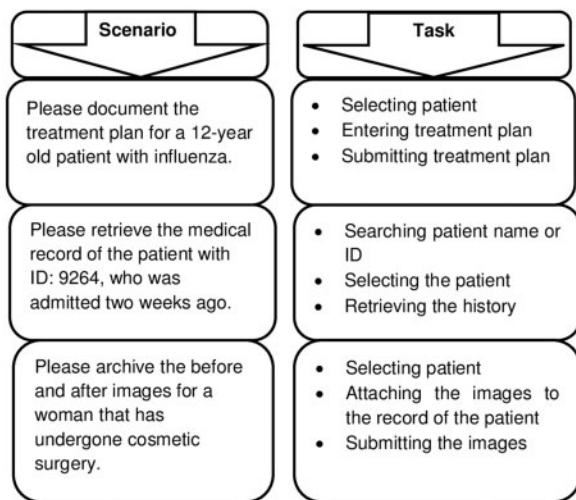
Scenario

Task

Please document the treatment plan for a 12-year old patient with influenza.

- Selecting patient
- Entering treatment plan
- Submitting treatment plan

Please retrieve the medical record of the patient with ID: 9264, who was admitted two weeks ago.

- Searching patient name or ID
- Selecting the patient
- Retrieving the history

Please archive the before and after images for a woman that has undergone cosmetic surgery.

- Selecting patient
- Attaching the images to the record of the patient
- Submitting the images